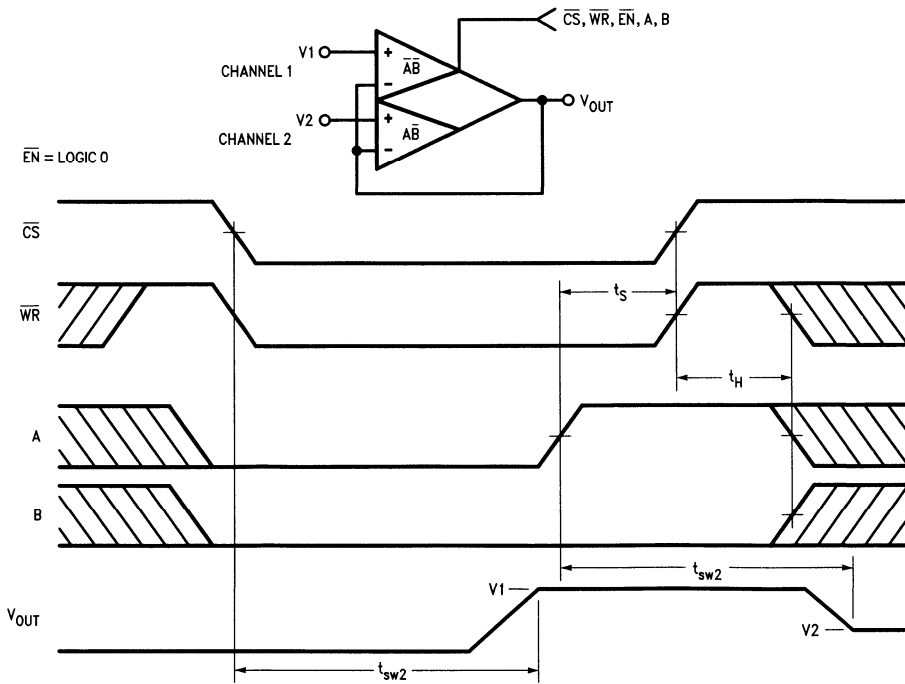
$\overline{CS}$, $\overline{WR}$, $\overline{EN}$, A, B

V1

CHANNEL 1

+

$\overline{A}$B

−

V2

CHANNEL 2

+

A$\overline{B}$

−

$V_{OUT}$

$\overline{EN}$ = LOGIC 0

$\overline{CS}$

$\overline{WR}$

$t_S$

$t_H$

A

B

$t_{sw2}$

V1

$V_{OUT}$

V2

$t_{sw2}$